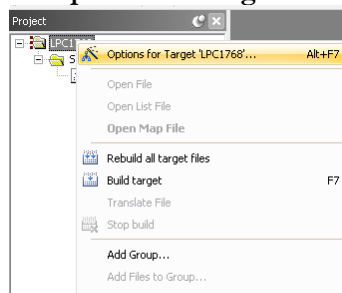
Project

LPC1

S

Options for Target 'LPC1768'... Alt+F7

Open File

Open List File

Open Map File

Rebuild all target files

Build target F7

Translate File

Stop build

Add Group...

Add Files to Group...